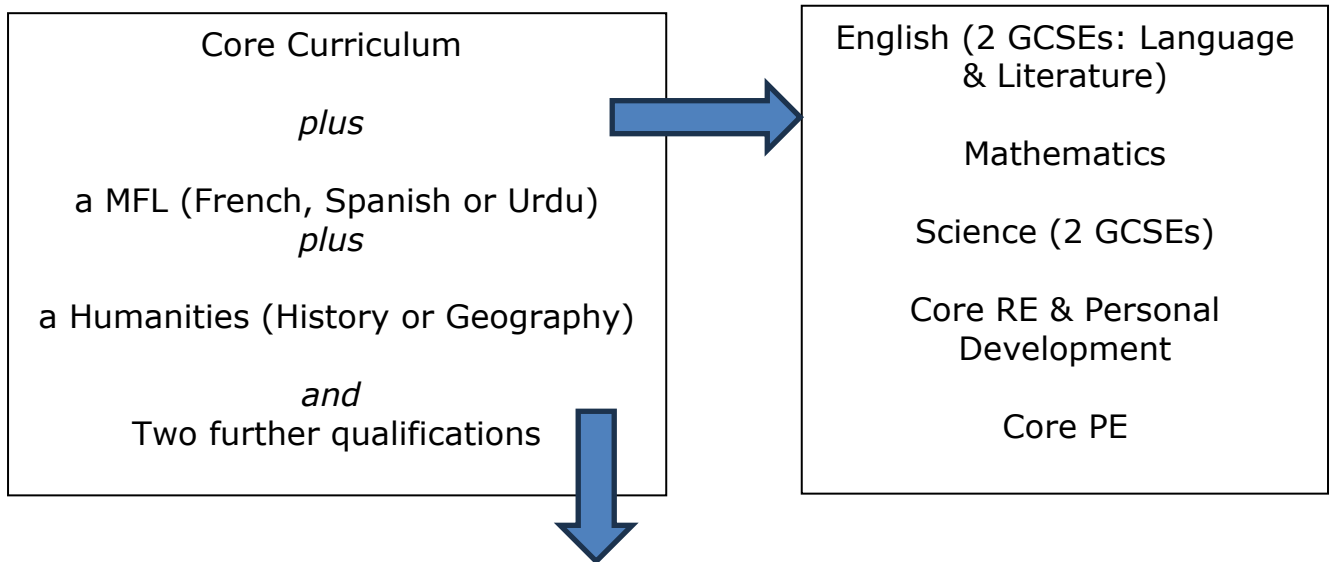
Core Curriculum

*plus*

a MFL (French, Spanish or Urdu)
*plus*

a Humanities (History or Geography)

*and*
Two further qualifications

English (2 GCSEs: Language & Literature)

Mathematics

Science (2 GCSEs)

Core RE & Personal Development

Core PE